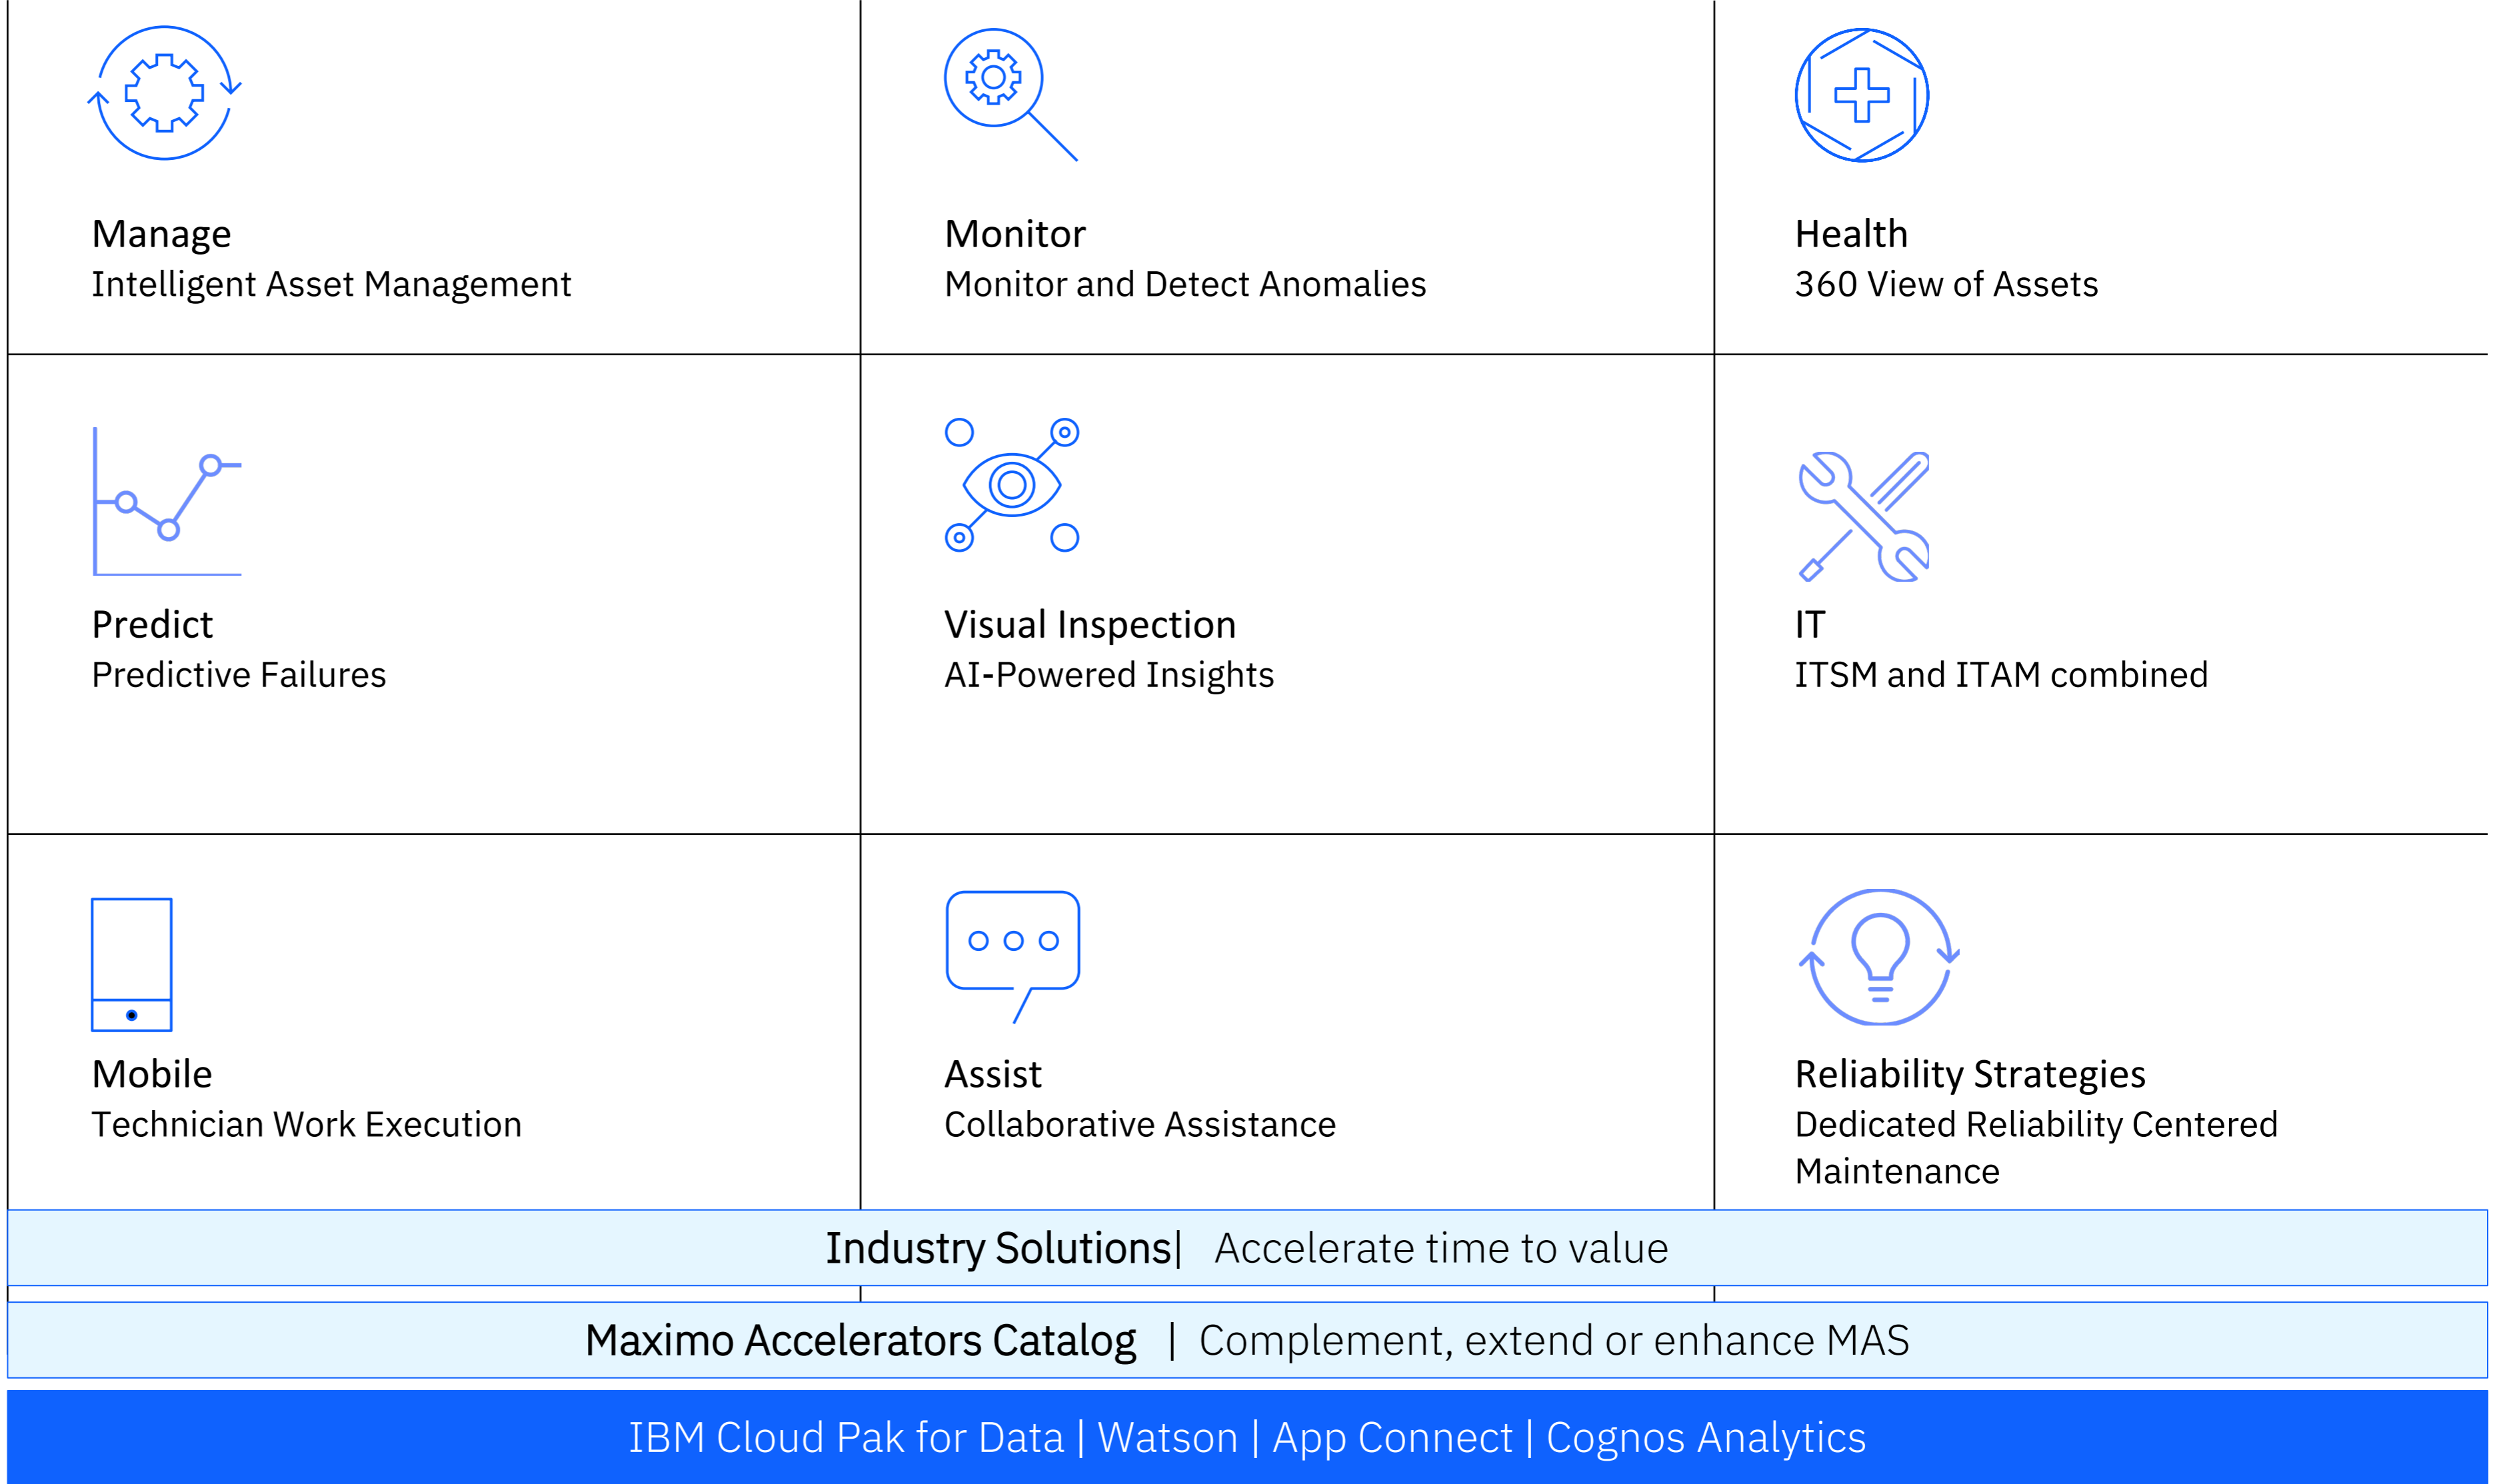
| | | |
|---|---|---|
| Manage<br>Intelligent Asset Management | Monitor<br>Monitor and Detect Anomalies | Health<br>360 View of Assets |
| Predict<br>Predictive Failures | Visual Inspection<br>AI-Powered Insights | IT<br>ITSM and ITAM combined |
| Mobile<br>Technician Work Execution | Assist<br>Collaborative Assistance | Reliability Strategies<br>Dedicated Reliability Centered Maintenance |

Industry Solutions| Accelerate time to value

Maximo Accelerators Catalog | Complement, extend or enhance MAS

IBM Cloud Pak for Data | Watson | App Connect | Cognos Analytics